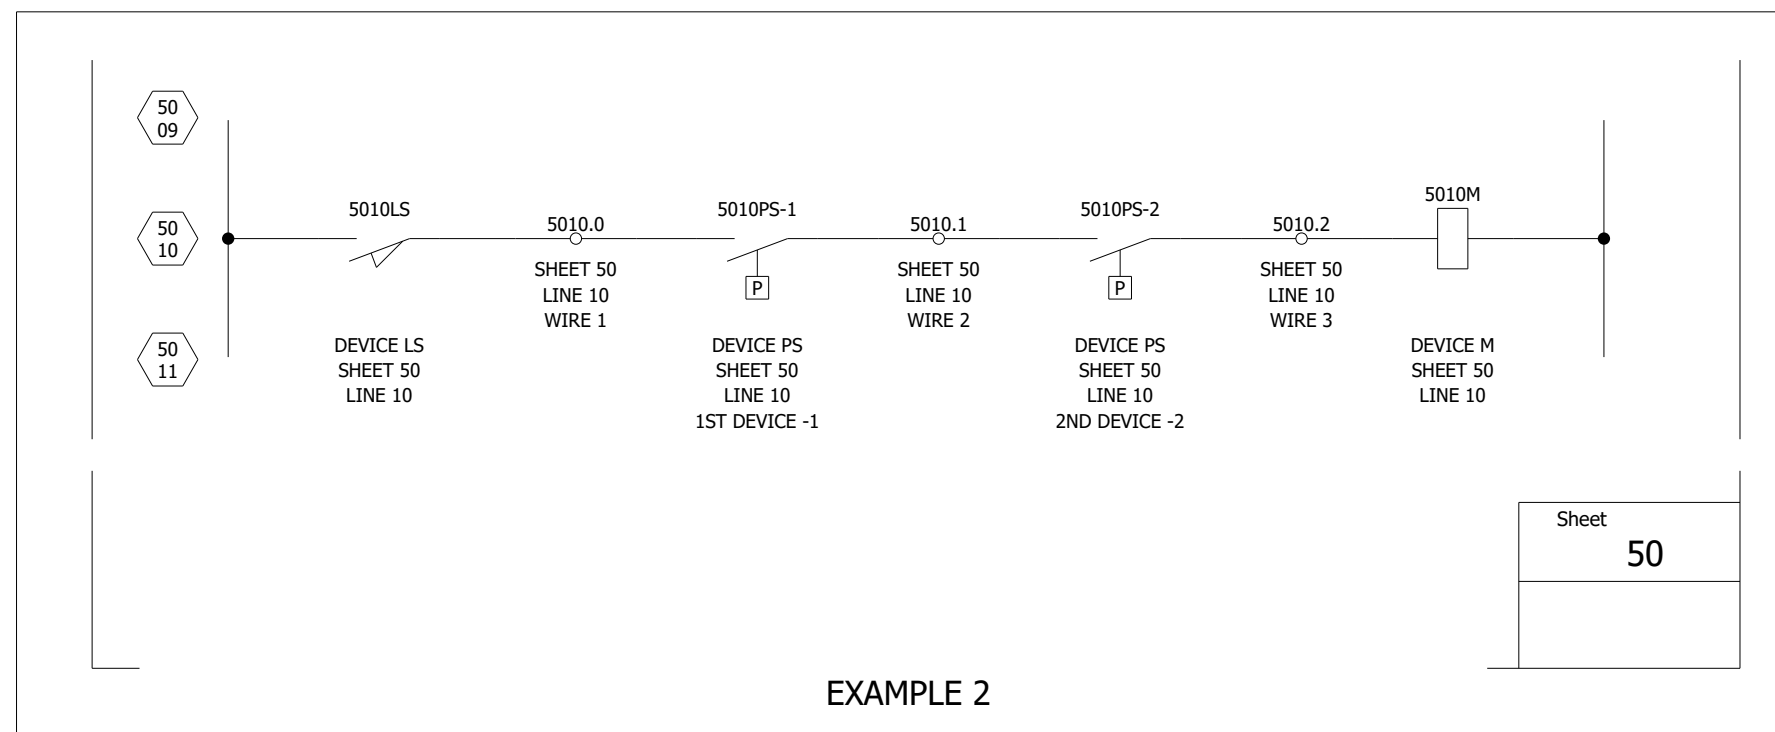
50
09

50
10

50
11

5010LS

DEVICE LS
SHEET 50
LINE 10

5010.0

SHEET 50
LINE 10
WIRE 1

5010PS-1

P

DEVICE PS
SHEET 50
LINE 10
1ST DEVICE -1

5010.1

SHEET 50
LINE 10
WIRE 2

5010PS-2

P

DEVICE PS
SHEET 50
LINE 10
2ND DEVICE -2

5010.2

SHEET 50
LINE 10
WIRE 3

5010M

DEVICE M
SHEET 50
LINE 10

Sheet
50

EXAMPLE 2